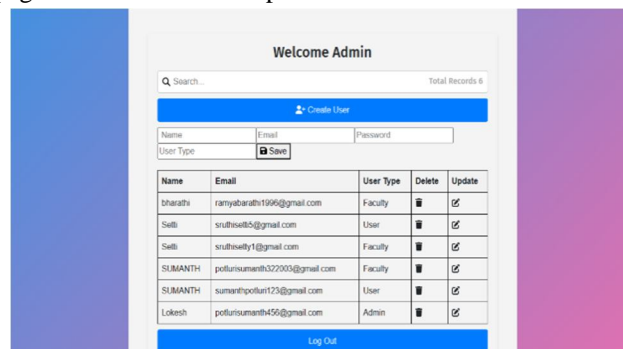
Welcome Admin

Search...

Total Records 6

Create User

Name

Email

Password

User Type

Save

| Name | Email | User Type | Delete | Update |
|---|---|---|---|---|
| bharathi | ramyabarathi1996@gmail.com | Faculty | | |
| Setti | sruthisetti5@gmail.com | User | | |
| Setti | sruthisetty1@gmail.com | Faculty | | |
| SUMANTH | potlurisumanth322003@gmail.com | Faculty | | |
| SUMANTH | sumanthpotluri123@gmail.com | User | | |
| Lokesh | potlurisumanth456@gmail.com | Admin | | |

Log Out